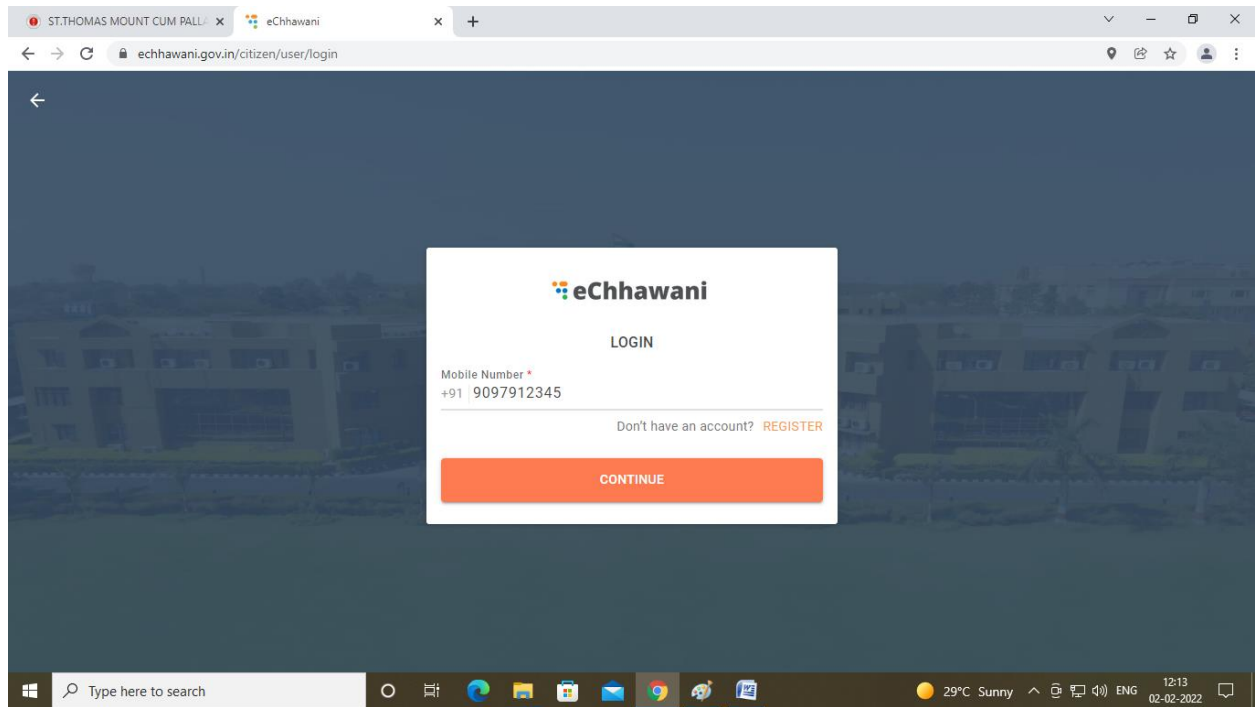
ST.THOMAS MOUNT CUM PALL
eChhawani
echhawani.gov.in/citizen/user/login

eChhawani

LOGIN

Mobile Number *
+91 9097912345

Don't have an account? REGISTER

CONTINUE

Type here to search

29°C Sunny ENG 12:13 02-02-2022